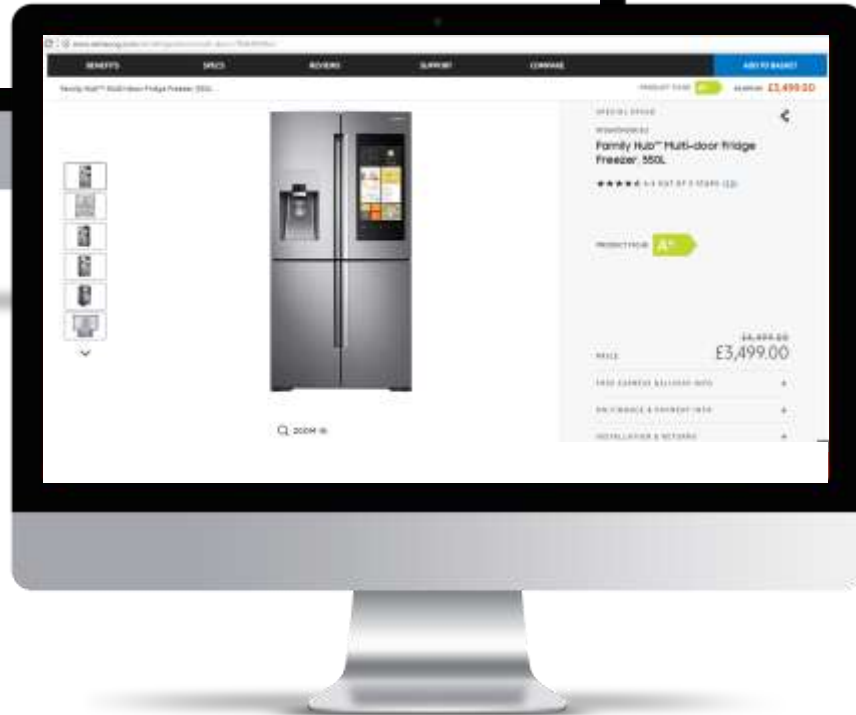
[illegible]

BENEFITS SPECS REVIEWS SUPPORT COMPARE ADD TO BASKET

Family Hub™ Multi-door Fridge Freezer 550L PRODUCT FICHE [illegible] £3,499.00

SPECIAL OFFER
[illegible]
Family Hub™ Multi-door Fridge Freezer, 550L
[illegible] OUT OF 5 STARS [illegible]

PRODUCT FICHE A+

£4,499.00
PRICE £3,499.00
FREE EXPRESS DELIVERY INFO +
ON FINANCE & PAYMENT INFO +
INSTALLATION & RETURNS +

ZOOM IN